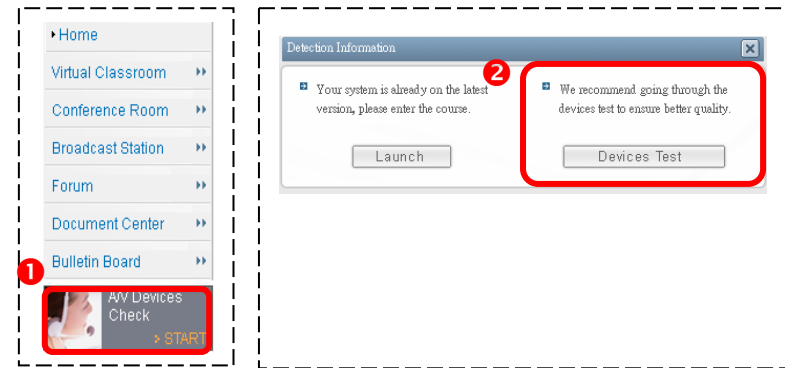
Home
Virtual Classroom
Conference Room
Broadcast Station
Forum
Document Center
Bulletin Board
1
A/V Devices Check
> START

Detection Information
Your system is already on the latest version, please enter the course.
Launch
2
We recommend going through the devices test to ensure better quality.
Devices Test